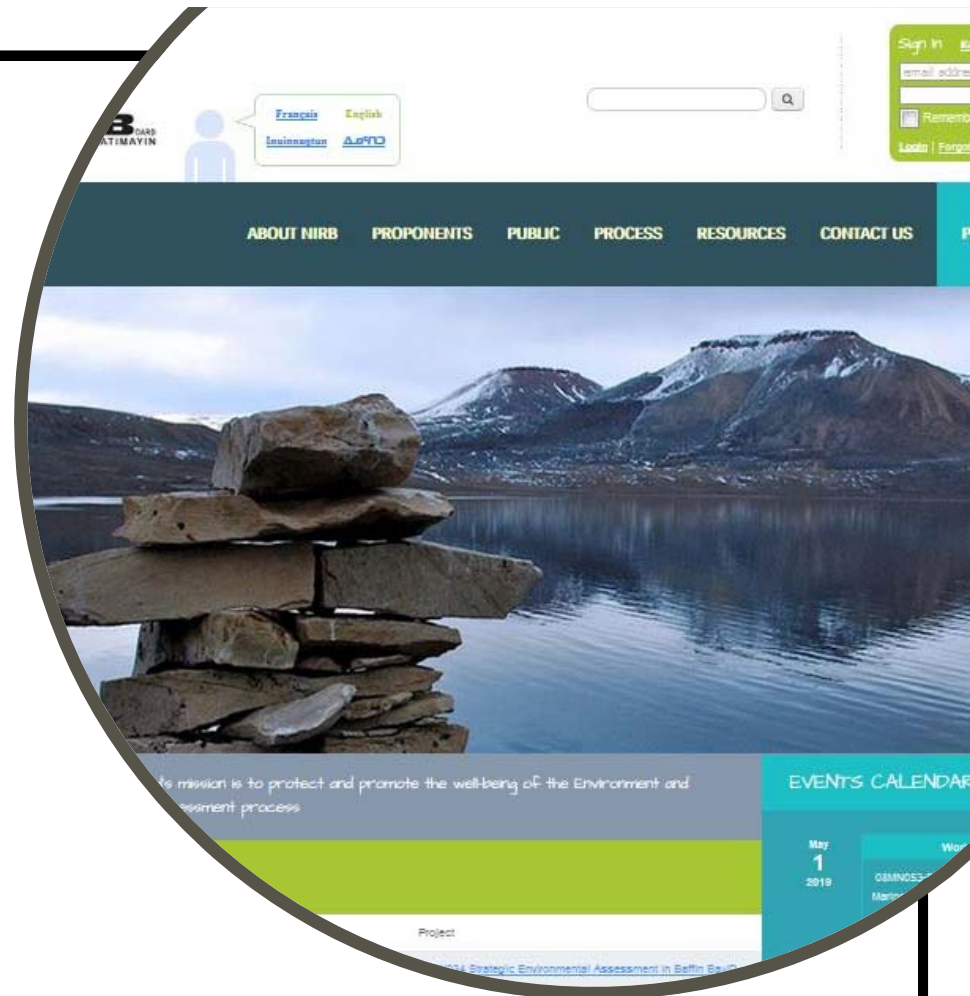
B OARD ATIMAYIN

Français English
Inuinnaqtun ᐃᓄᒃᑐᑦ

Sign In
email address
Remember
Login | Forgot

ABOUT NIRB PROPONENTS PUBLIC PROCESS RESOURCES CONTACT US P

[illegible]'s mission is to protect and promote the well-being of the Environment and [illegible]ssment process

EVENTS CALENDAR

May 1 2019

Wor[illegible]

08MN053-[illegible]
Marine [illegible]

Project

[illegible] Strategic Environmental Assessment in Baffin Bay/D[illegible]